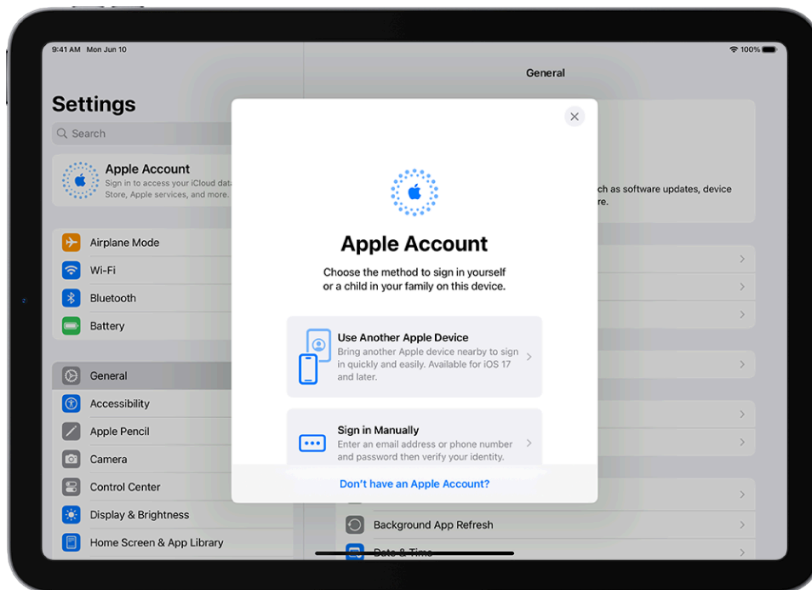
9:41 AM Mon Jun 10

100%

Settings

Search

Apple Account

Sign in to access your iCloud data, Store, Apple services, and more.

Airplane Mode

Wi-Fi

Bluetooth

Battery

General

Accessibility

Apple Pencil

Camera

Control Center

Display & Brightness

Home Screen & App Library

General

ch as software updates, device re.

Background App Refresh

Date & Time

Apple Account

Choose the method to sign in yourself or a child in your family on this device.

Use Another Apple Device

Bring another Apple device nearby to sign in quickly and easily. Available for iOS 17 and later.

Sign in Manually

Enter an email address or phone number and password then verify your identity.

Don't have an Apple Account?